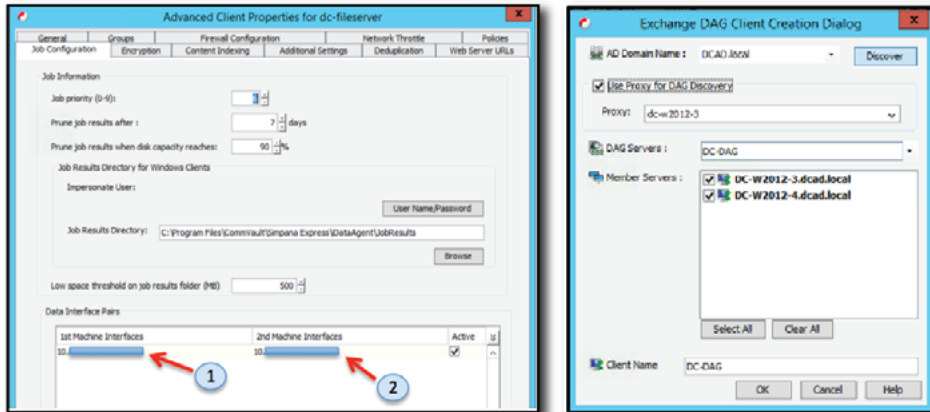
Advanced Client Properties for dc-fileserver

General | Groups | Firewall Configuration | Network Throttle | Policies
Job Configuration | Encryption | Content Indexing | Additional Settings | Deduplication | Web Server URLs

Job Information

Job priority (0-9): 3

Prune job results after : 7 days

Prune job results when disk capacity reaches: 90 %

Job Results Directory for Windows Clients

Impersonate User:

User Name/Password

Job Results Directory: C:\Program Files\CommVault\Simpana Express\DataAgent\JobResults

Browse

Low space threshold on job results folder (MB) 500

Data Interface Pairs

| 1st Machine Interfaces | 2nd Machine Interfaces | Active |
|---|---|---|
| 10. | 10. | ☑ |

1

2

Exchange DAG Client Creation Dialog

AD Domain Name : DCAD.local

Discover

Use Proxy for DAG Discovery

Proxy: dc-w2012-3

DAG Servers : DC-DAG

Member Servers :

DC-W2012-3.dcad.local

DC-W2012-4.dcad.local

Select All | Clear All

Client Name DC-DAG

OK | Cancel | Help